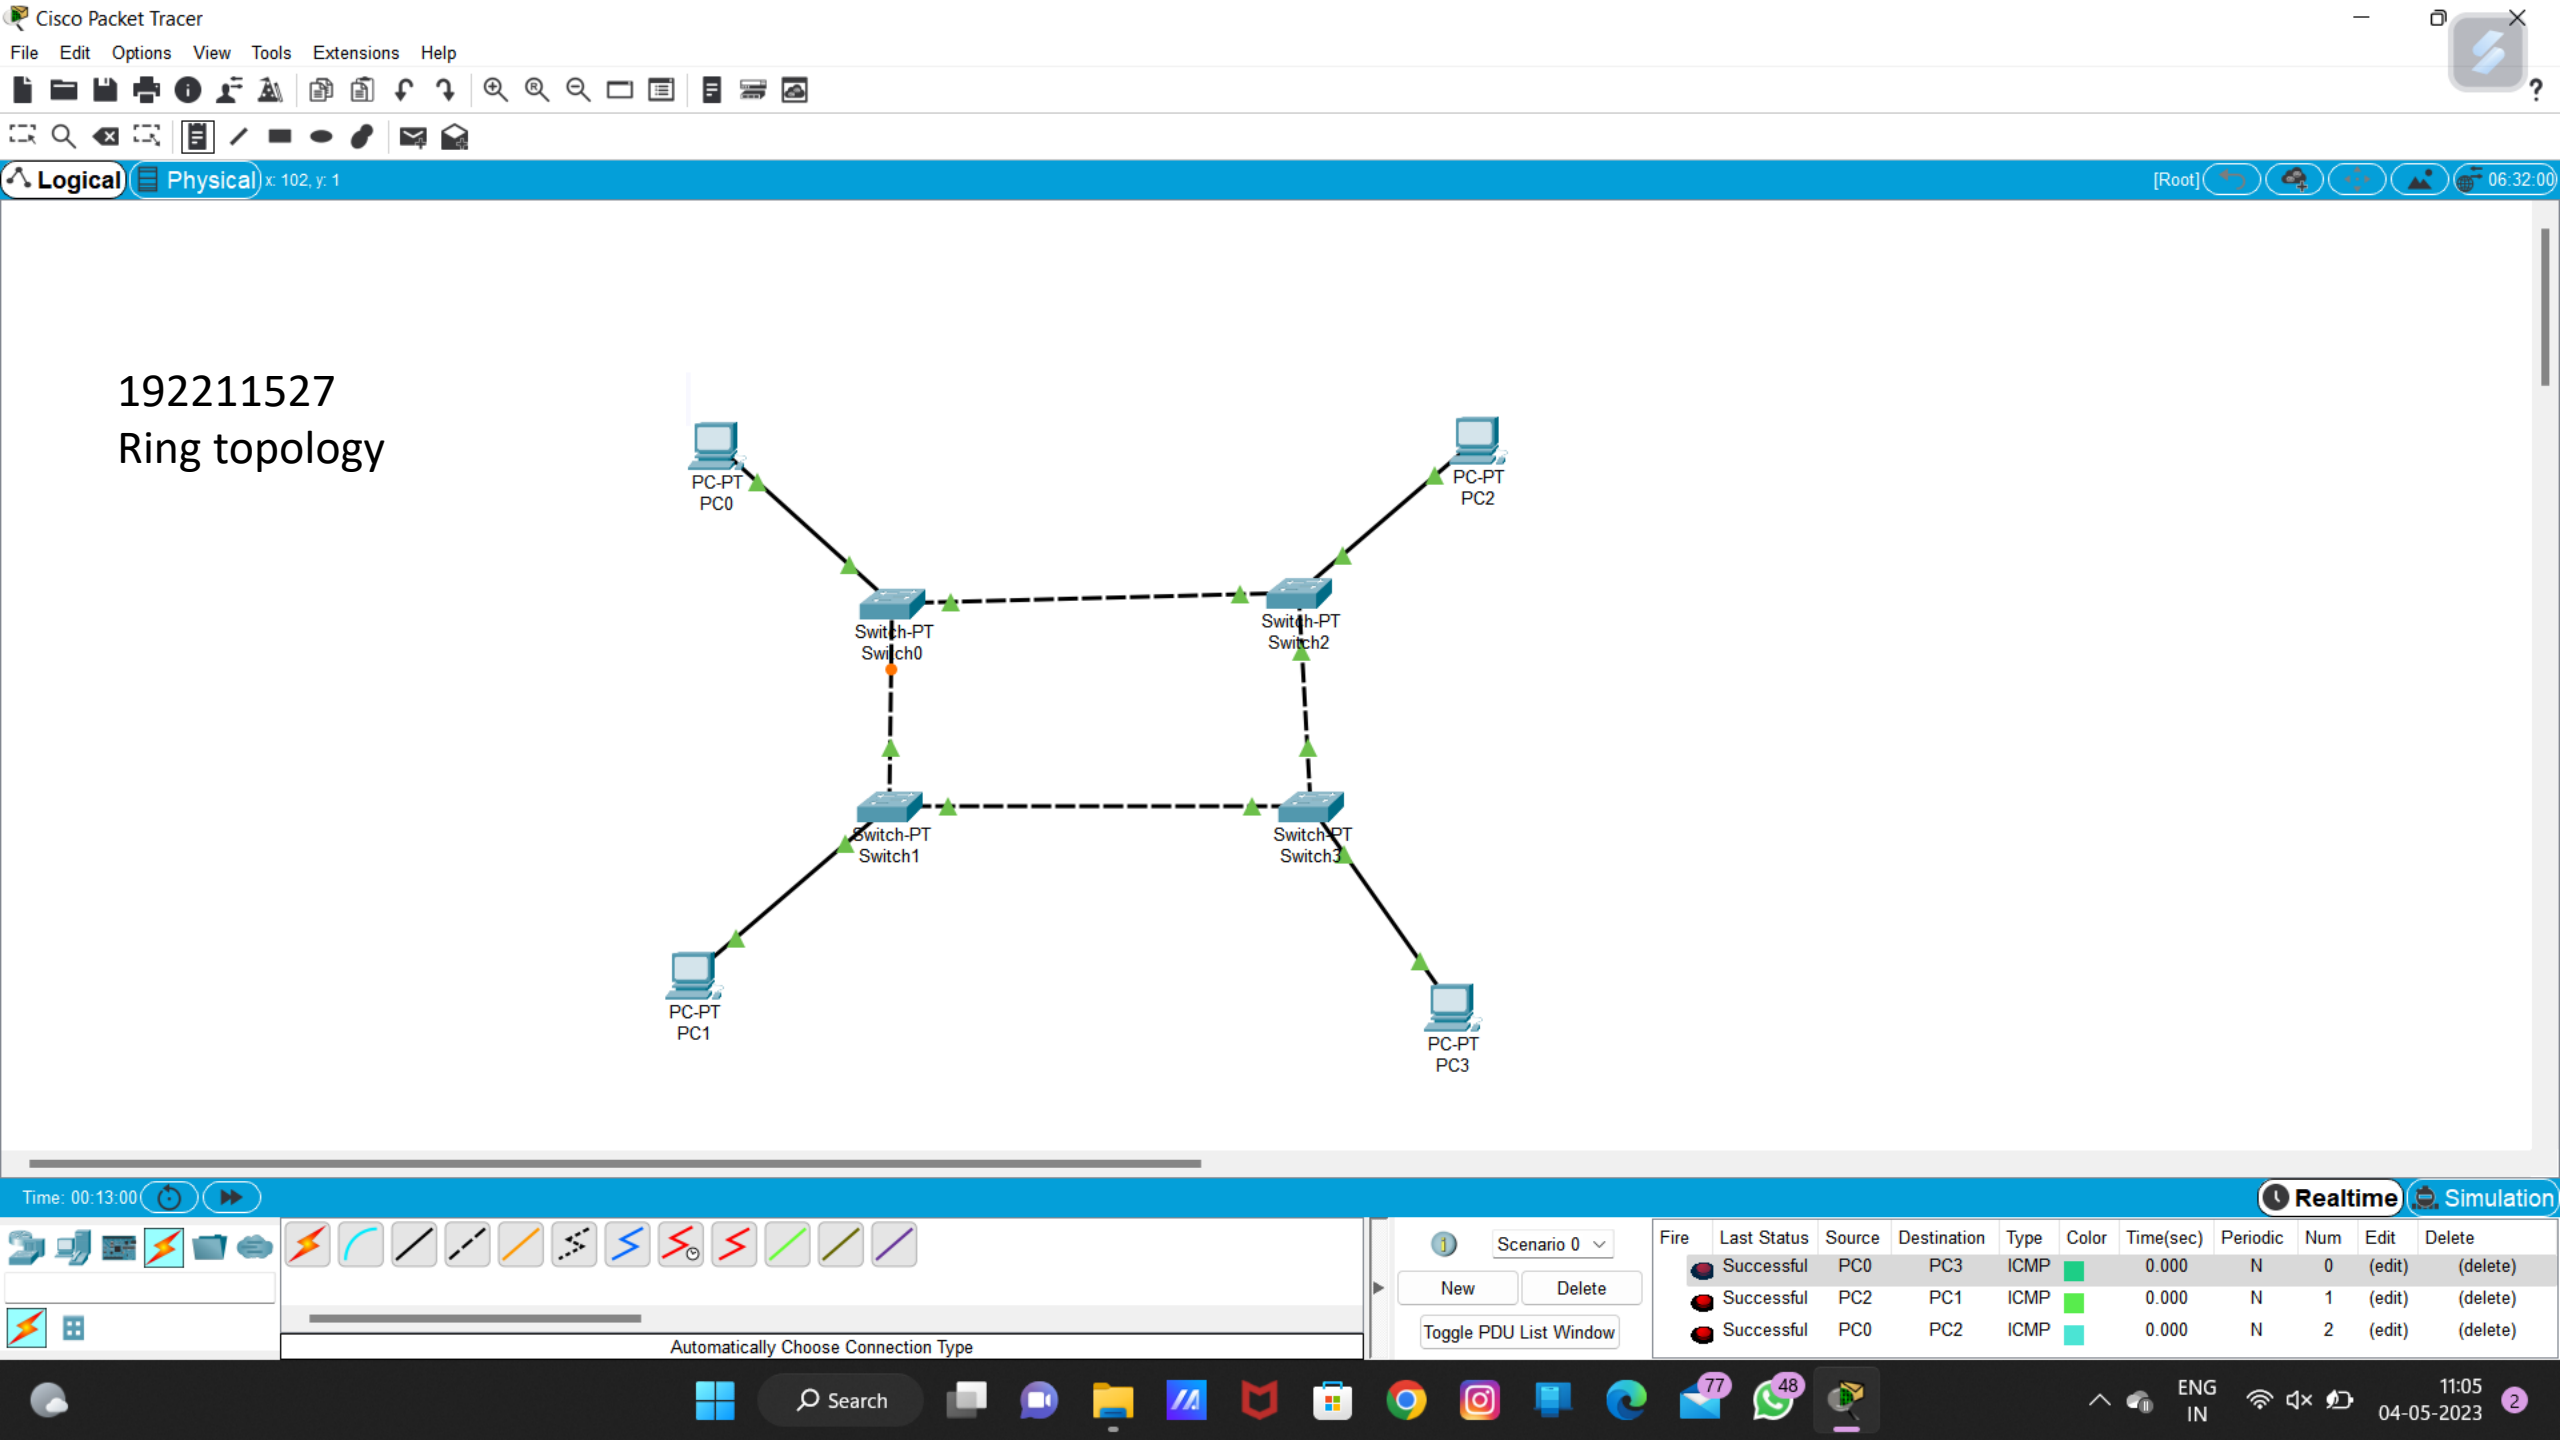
Cisco Packet Tracer

File Edit Options View Tools Extensions Help

Logical Physical x: 102, y: 1 [Root] 06:32:00

192211527
Ring topology

PC-PT
PC0

PC-PT
PC2

Switch-PT
Switch0

Switch-PT
Switch2

Switch-PT
Switch1

Switch-PT
Switch3

PC-PT
PC1

PC-PT
PC3

Time: 00:13:00

Realtime Simulation

Automatically Choose Connection Type

Scenario 0

New Delete

Toggle PDU List Window

| Fire | Last Status | Source | Destination | Type | Color | Time(sec) | Periodic | Num | Edit | Delete |
|---|---|---|---|---|---|---|---|---|---|---|
| | Successful | PC0 | PC3 | ICMP | | 0.000 | N | 0 | (edit) | (delete) |
| | Successful | PC2 | PC1 | ICMP | | 0.000 | N | 1 | (edit) | (delete) |
| | Successful | PC0 | PC2 | ICMP | | 0.000 | N | 2 | (edit) | (delete) |

Search 77 48 ENG IN 11:05 04-05-2023 2